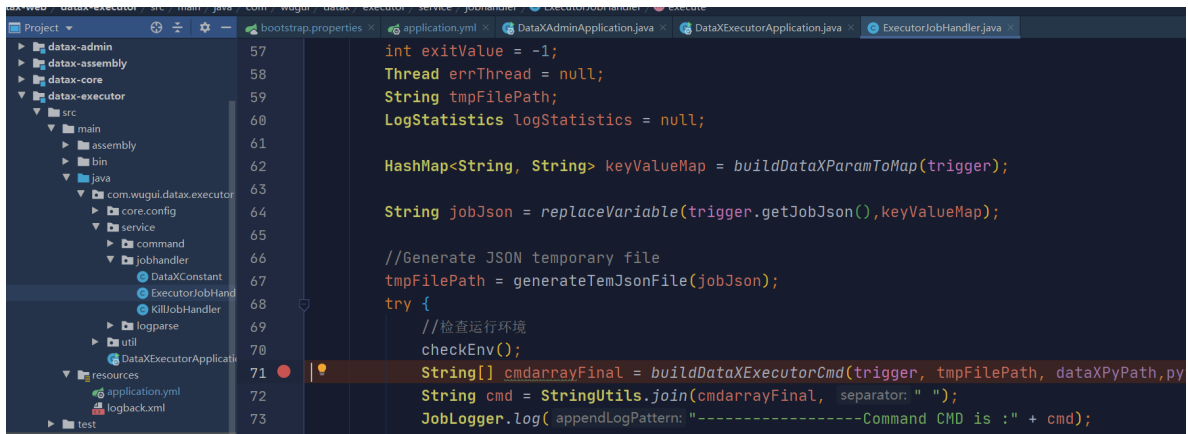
tax-web 〉 datax-executor 〉 src 〉 main 〉 java 〉 com 〉 wugui 〉 datax 〉 executor 〉 service 〉 jobhandler 〉 ExecutorJobHandler 〉 execute

Project

datax-admin
datax-assembly
datax-core
datax-executor
src
main
assembly
bin
java
com.wugui.datax.executor
core.config
service
command
jobhandler
DataXConstant
ExecutorJobHand
KillJobHandler
logparse
util
DataXExecutorApplicati
resources
application.yml
logback.xml
test

bootstrap.properties × application.yml × DataXAdminApplication.java × DataXExecutorApplication.java × ExecutorJobHandler.java ×

57 int exitValue = -1;
58 Thread errThread = null;
59 String tmpFilePath;
60 LogStatistics logStatistics = null;
61
62 HashMap<String, String> keyValueMap = buildDataXParamToMap(trigger);
63
64 String jobJson = replaceVariable(trigger.getJobJson(),keyValueMap);
65
66 //Generate JSON temporary file
67 tmpFilePath = generateTemJsonFile(jobJson);
68 try {
69 //检查运行环境
70 checkEnv();
71 String[] cmdarrayFinal = buildDataXExecutorCmd(trigger, tmpFilePath, dataXPyPath,py
72 String cmd = StringUtils.join(cmdarrayFinal, separator: " ");
73 JobLogger.log( appendLogPattern: "------------------Command CMD is :" + cmd);